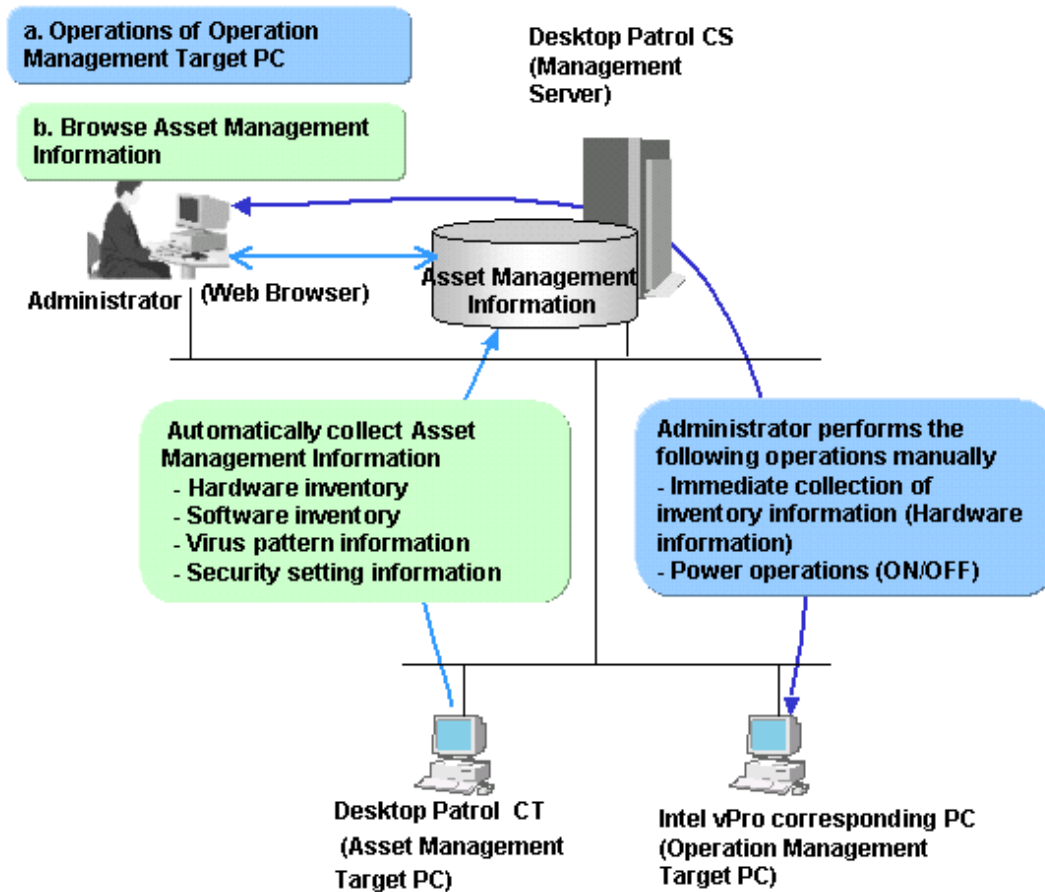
a. Operations of Operation Management Target PC

Desktop Patrol CS (Management Server)

b. Browse Asset Management Information

Administrator

(Web Browser)

Asset Management Information

Automatically collect Asset Management Information
- Hardware inventory
- Software inventory
- Virus pattern information
- Security setting information

Administrator performs the following operations manually
- Immediate collection of inventory information (Hardware information)
- Power operations (ON/OFF)

Desktop Patrol CT (Asset Management Target PC)

Intel vPro corresponding PC (Operation Management Target PC)